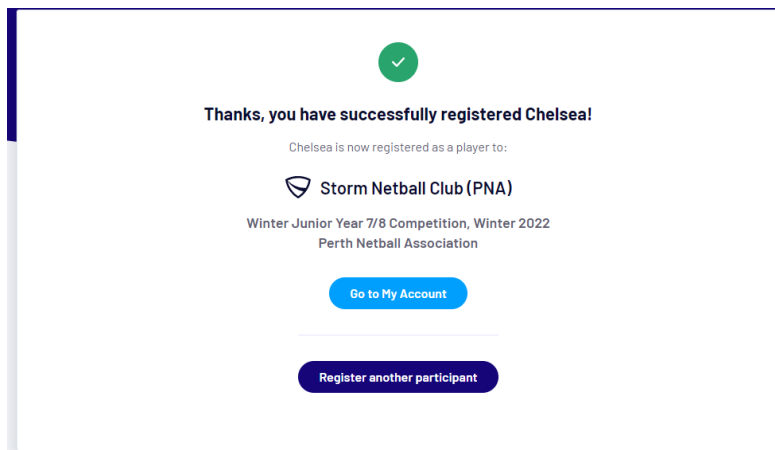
Thanks, you have successfully registered Chelsea!

Chelsea is now registered as a player to:

Storm Netball Club (PNA)

Winter Junior Year 7/8 Competition, Winter 2022
Perth Netball Association

Go to My Account

Register another participant